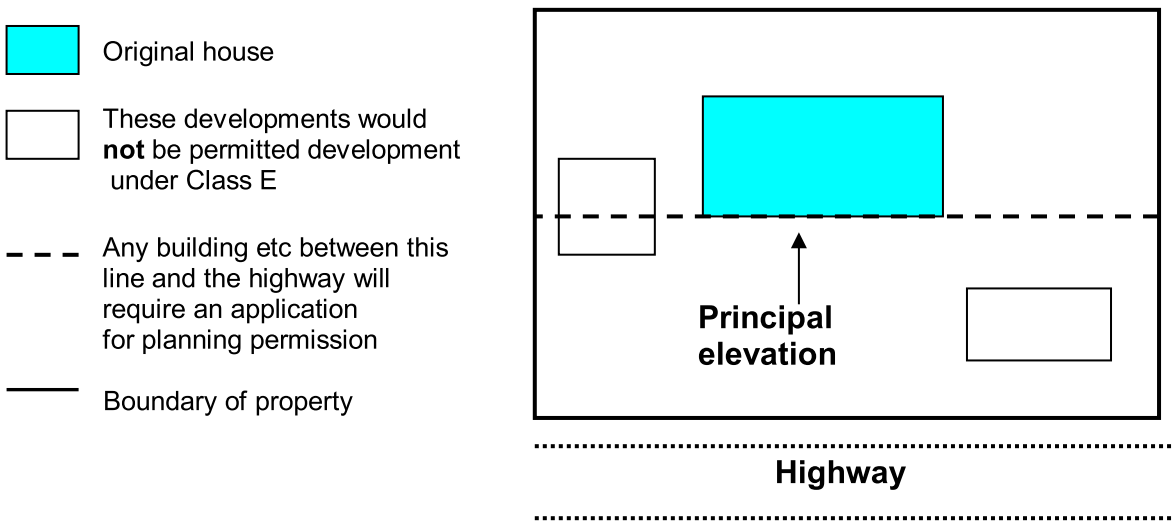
Original house

These developments would **not** be permitted development under Class E

Any building etc between this line and the highway will require an application for planning permission

Boundary of property

Principal elevation

Highway